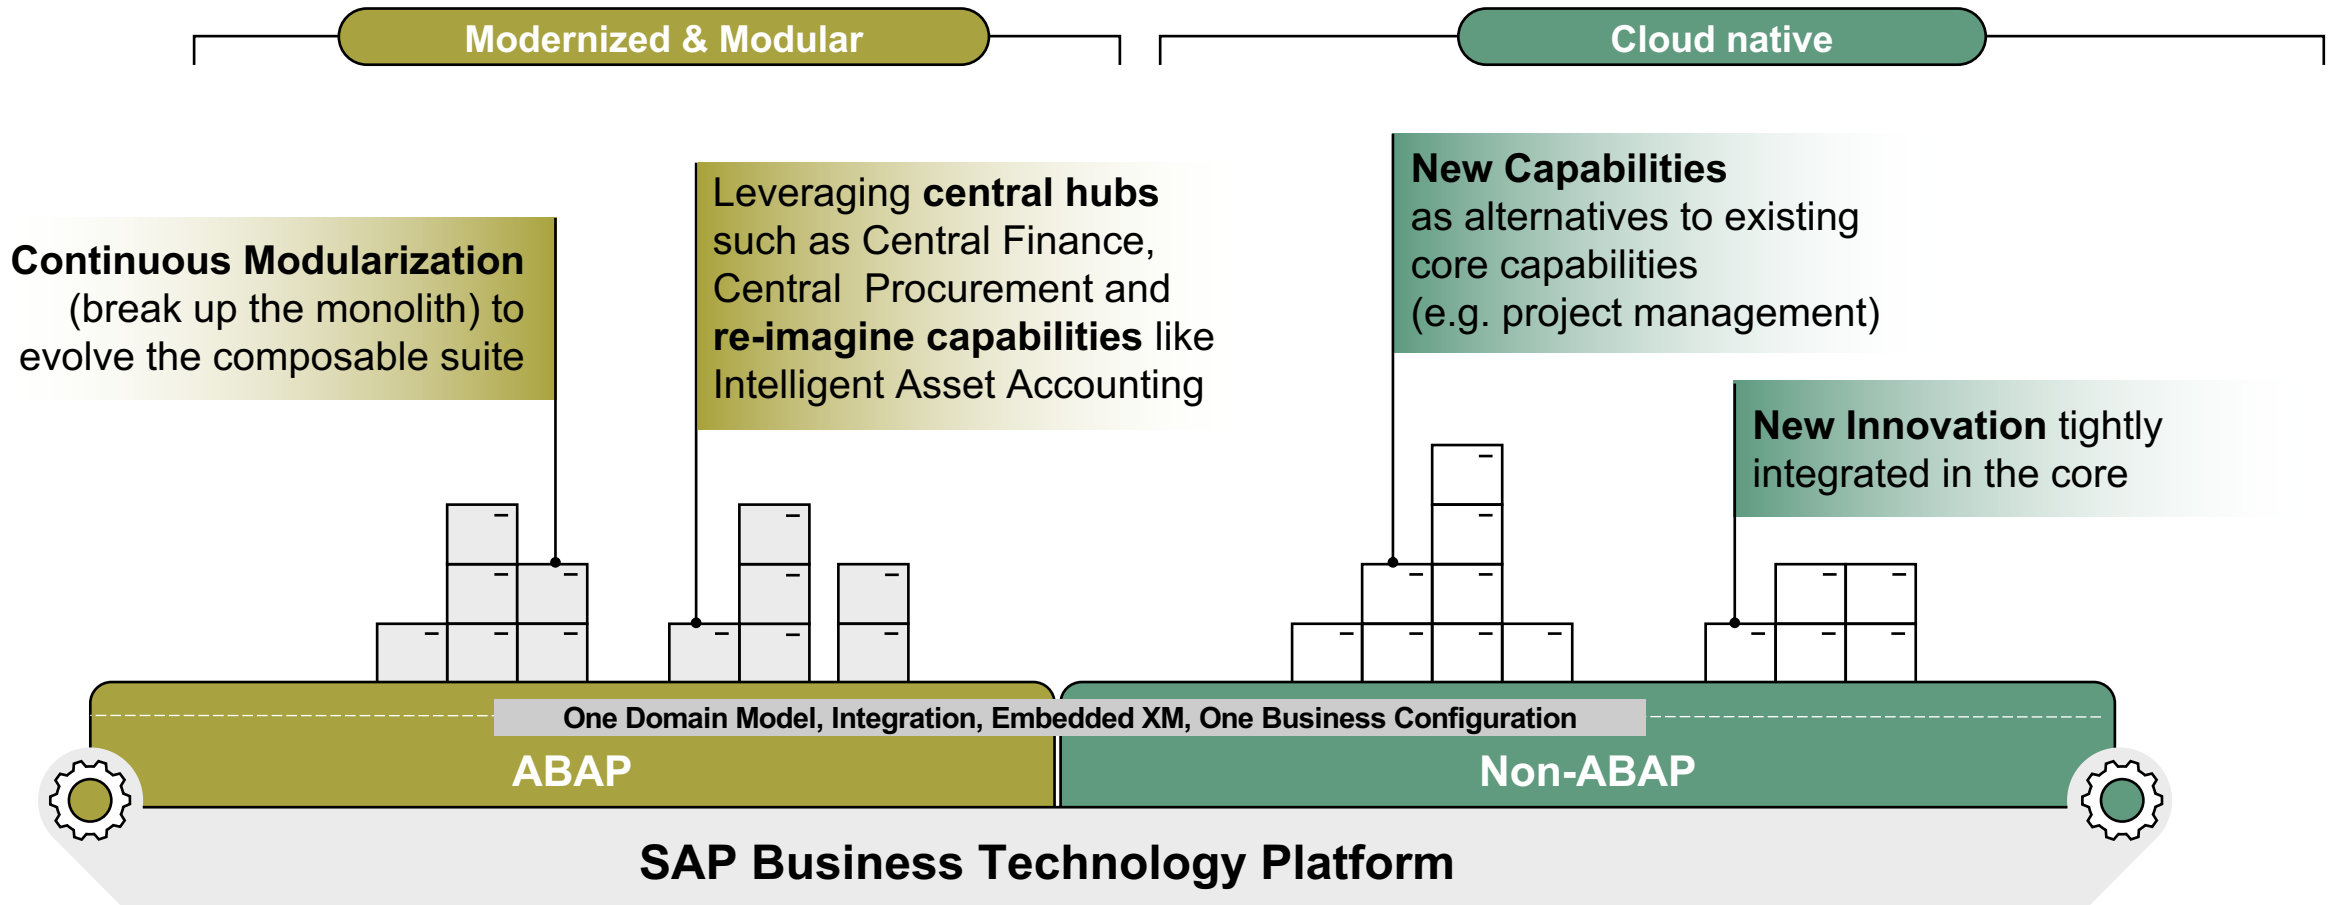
Modernized & Modular

Cloud native

Continuous Modularization (break up the monolith) to evolve the composable suite

Leveraging central hubs such as Central Finance, Central Procurement and re-imagine capabilities like Intelligent Asset Accounting

New Capabilities as alternatives to existing core capabilities (e.g. project management)

New Innovation tightly integrated in the core

One Domain Model, Integration, Embedded XM, One Business Configuration

ABAP

Non-ABAP

SAP Business Technology Platform